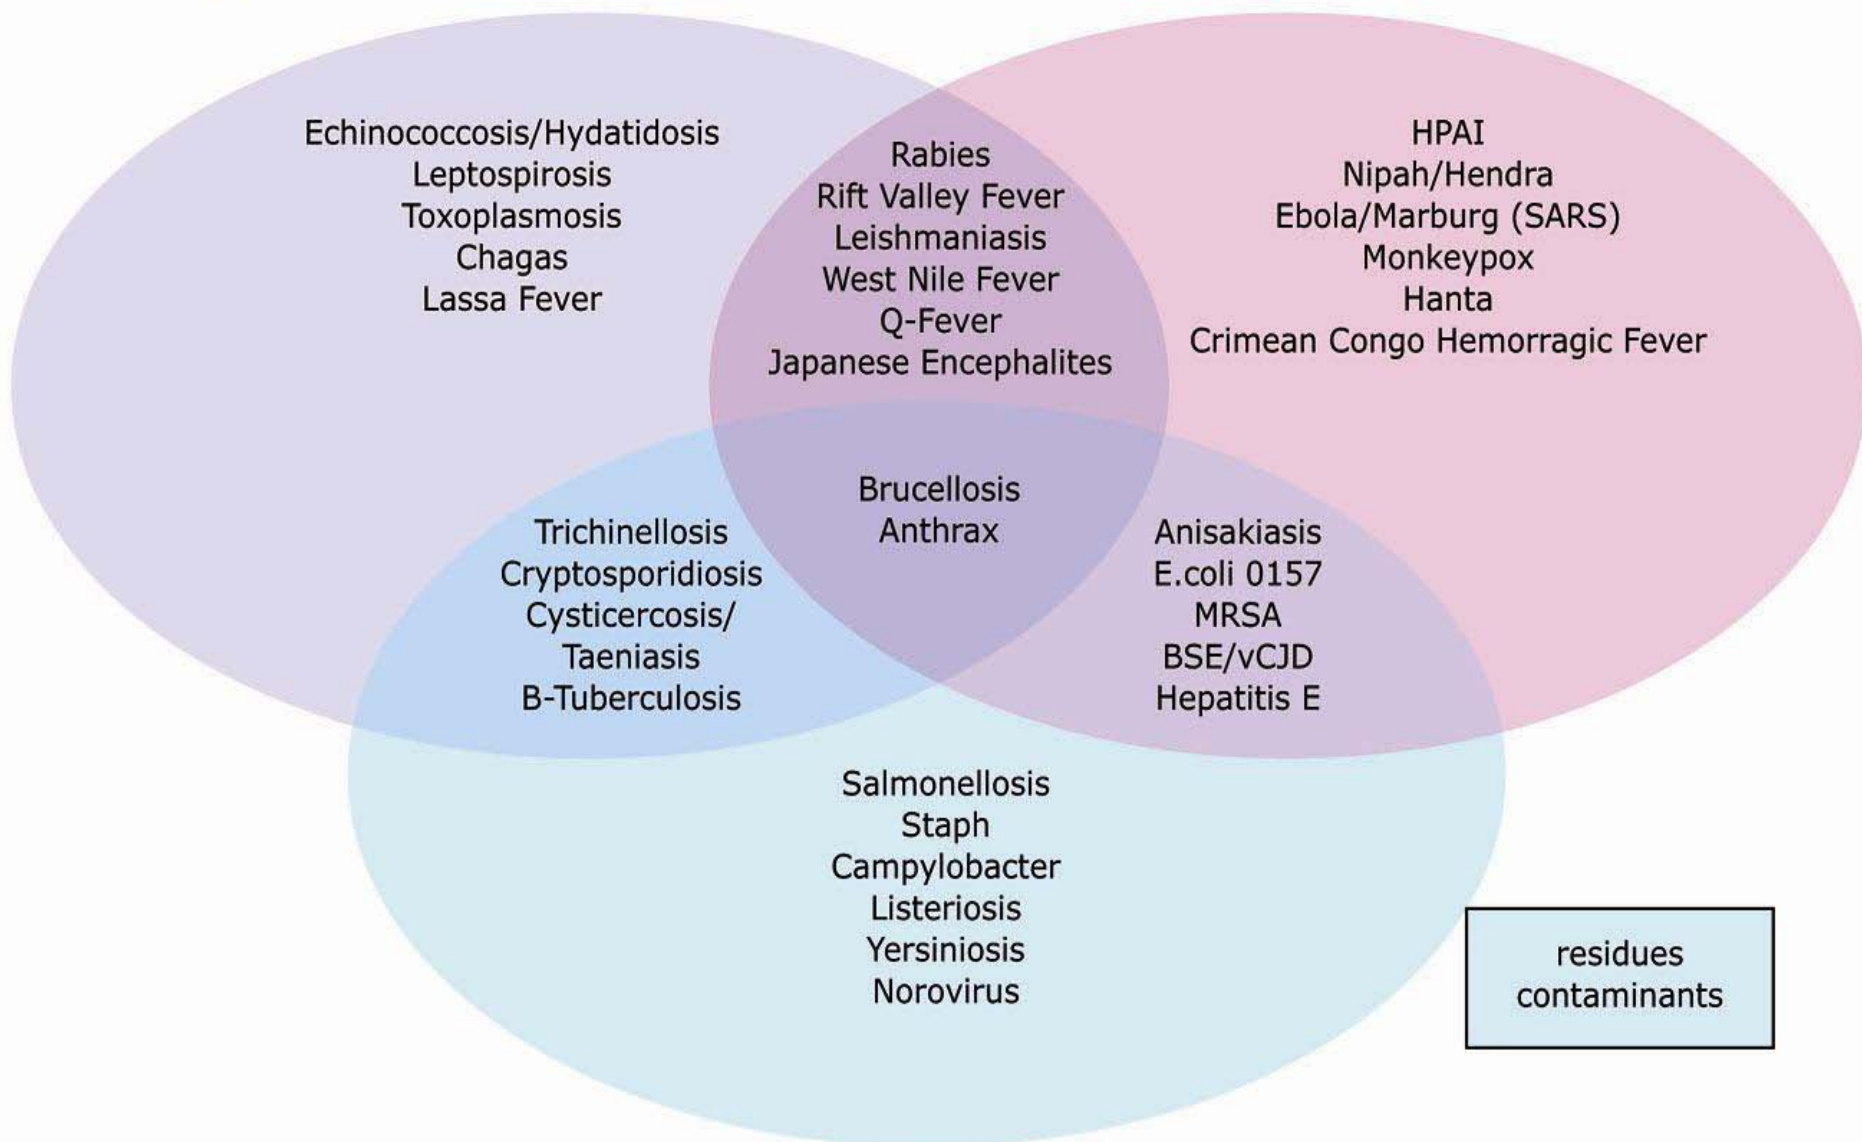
Echinococcosis/Hydatidosis
Leptospirosis
Toxoplasmosis
Chagas
Lassa Fever

Rabies
Rift Valley Fever
Leishmaniasis
West Nile Fever
Q-Fever
Japanese Encephalites

HPAI
Nipah/Hendra
Ebola/Marburg (SARS)
Monkeypox
Hanta
Crimean Congo Hemorragic Fever

Brucellosis
Anthrax

Trichinellosis
Cryptosporidiosis
Cysticercosis/
Taeniasis
B-Tuberculosis

Anisakiasis
E.coli 0157
MRSA
BSE/vCJD
Hepatitis E

Salmonellosis
Staph
Campylobacter
Listeriosis
Yersiniosis
Norovirus

residues
contaminants